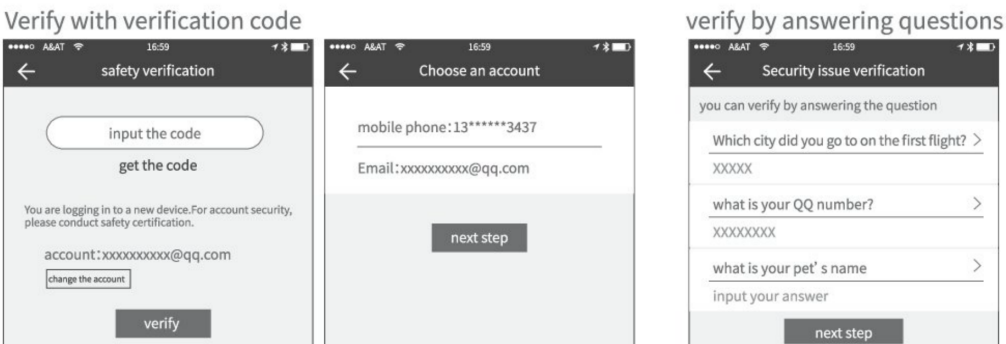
Verify with verification code

A&AT 16:59

safety verification

input the code

get the code

You are logging in to a new device.For account security, please conduct safety certification.

account:xxxxxxxxxx@qq.com

change the account

verify

A&AT 16:59

Choose an account

mobile phone:13******3437

Email:xxxxxxxxxx@qq.com

next step

verify by answering questions

A&AT 16:59

Security issue verification

you can verify by answering the question

Which city did you go to on the first flight? >

XXXXX

what is your QQ number? >

XXXXXXXX

what is your pet' s name >

input your answer

next step